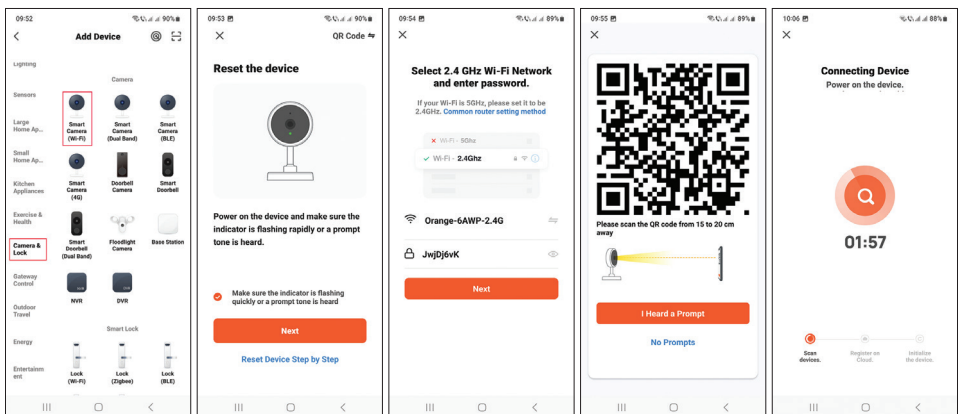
09:52 90%

Add Device

Lighting

Sensors

Large Home Ap...

Small Home Ap...

Kitchen Appliances

Exercise & Health

Camera & Lock

Gateway Control

Outdoor Travel

Energy

Entertainment

Camera

Smart Camera (Wi-Fi)

Smart Camera (Dual Band)

Smart Camera (BLE)

Smart Camera (4G)

Doorbell Camera

Smart Doorbell

Smart Doorbell (Dual Band)

Floodlight Camera

Base Station

NVR

DVR

Smart Lock

Lock (Wi-Fi)

Lock (Zigbee)

Lock (BLE)

09:53 90%

QR Code

Reset the device

Power on the device and make sure the indicator is flashing rapidly or a prompt tone is heard.

Make sure the indicator is flashing quickly or a prompt tone is heard

Next

Reset Device Step by Step

09:54 89%

Select 2.4 GHz Wi-Fi Network and enter password.

If your Wi-Fi is 5GHz, please set it to be 2.4GHz. Common router setting method

Wi-Fi - 5Ghz

Wi-Fi - 2.4Ghz

Orange-6AWP-2.4G

JwjDj6vK

Next

09:55 89%

Please scan the QR code from 15 to 20 cm away

I Heard a Prompt

No Prompts

10:06 88%

Connecting Device

Power on the device.

01:57

Scan devices.

Register on Cloud.

Initialize the device.